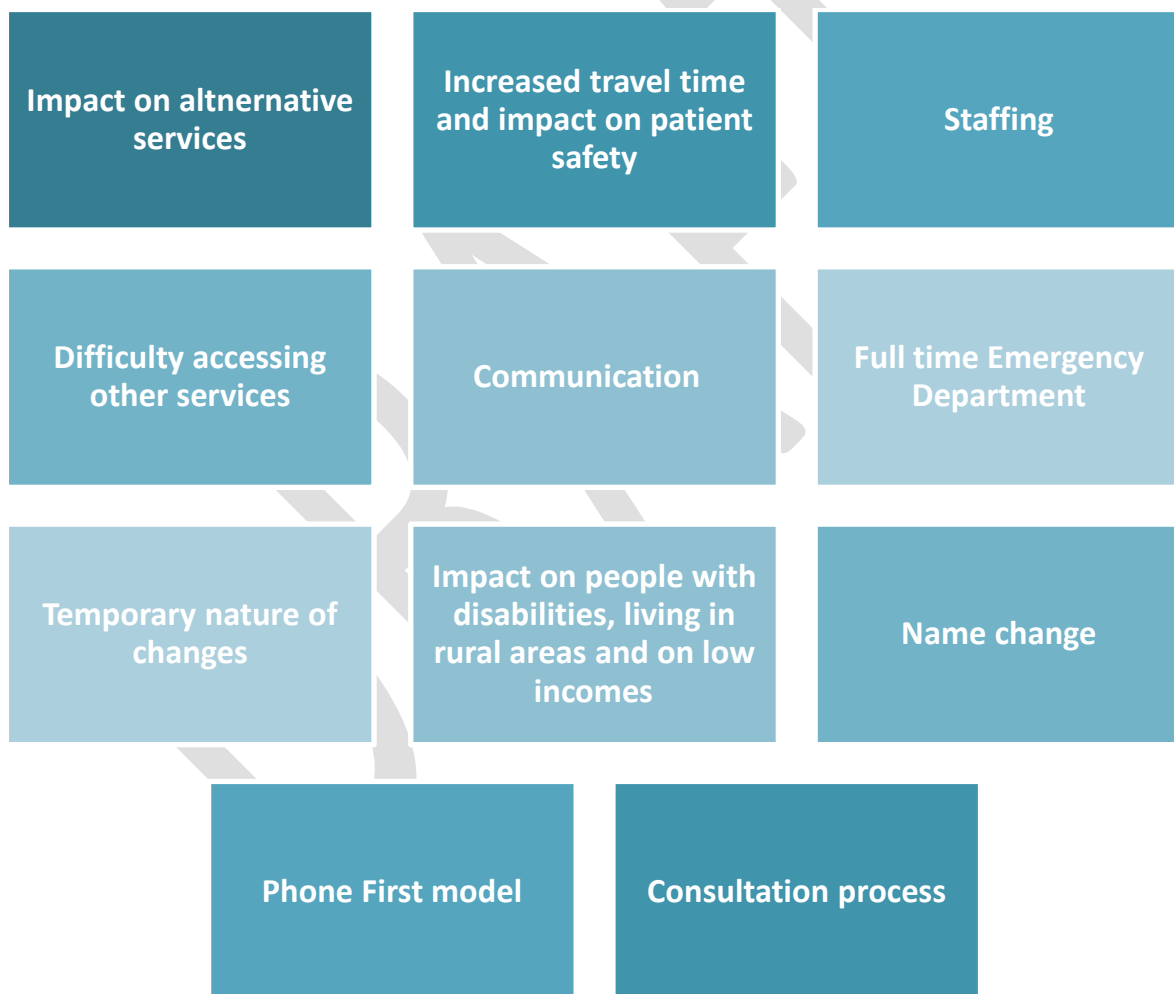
Impact on altnernative services

Increased travel time and impact on patient safety

Staffing

Difficulty accessing other services

Communication

Full time Emergency Department

Temporary nature of changes

Impact on people with disabilities, living in rural areas and on low incomes

Name change

Phone First model

Consultation process